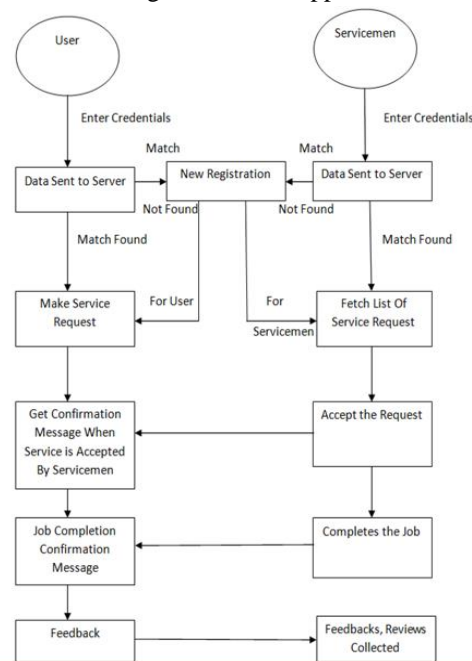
User

Servicemen

Enter Credentials

Enter Credentials

Match

Match

Data Sent to Server

New Registration

Data Sent to Server

Not Found

Not Found

Match Found

Match Found

Make Service Request

For User

For Servicemen

Fetch List Of Service Request

Get Confirmation Message When Service is Accepted By Servicemen

Accept the Request

Job Completion Confirmation Message

Completes the Job

Feedback

Feedbacks, Reviews Collected